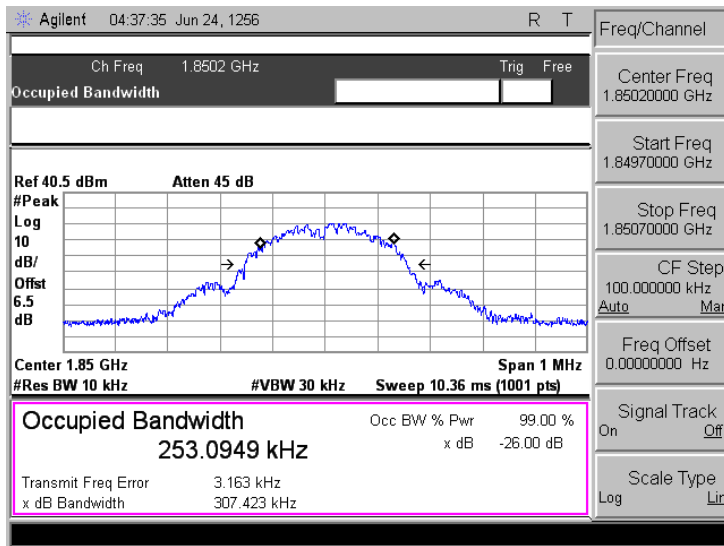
Agilent 04:37:35 Jun 24, 1256 R T

Ch Freq 1.8502 GHz Trig Free
Occupied Bandwidth

Ref 40.5 dBm Atten 45 dB
#Peak
Log
10
dB/
Offst
6.5
dB

Center 1.85 GHz Span 1 MHz
#Res BW 10 kHz #VBW 30 kHz Sweep 10.36 ms (1001 pts)

Occupied Bandwidth
253.0949 kHz
Occ BW % Pwr 99.00 %
x dB -26.00 dB
Transmit Freq Error 3.163 kHz
x dB Bandwidth 307.423 kHz

Freq/Channel
Center Freq
1.85020000 GHz
Start Freq
1.84970000 GHz
Stop Freq
1.85070000 GHz
CF Step
100.000000 kHz
Auto Man
Freq Offset
0.00000000 Hz
Signal Track
On Off
Scale Type
Log Lin